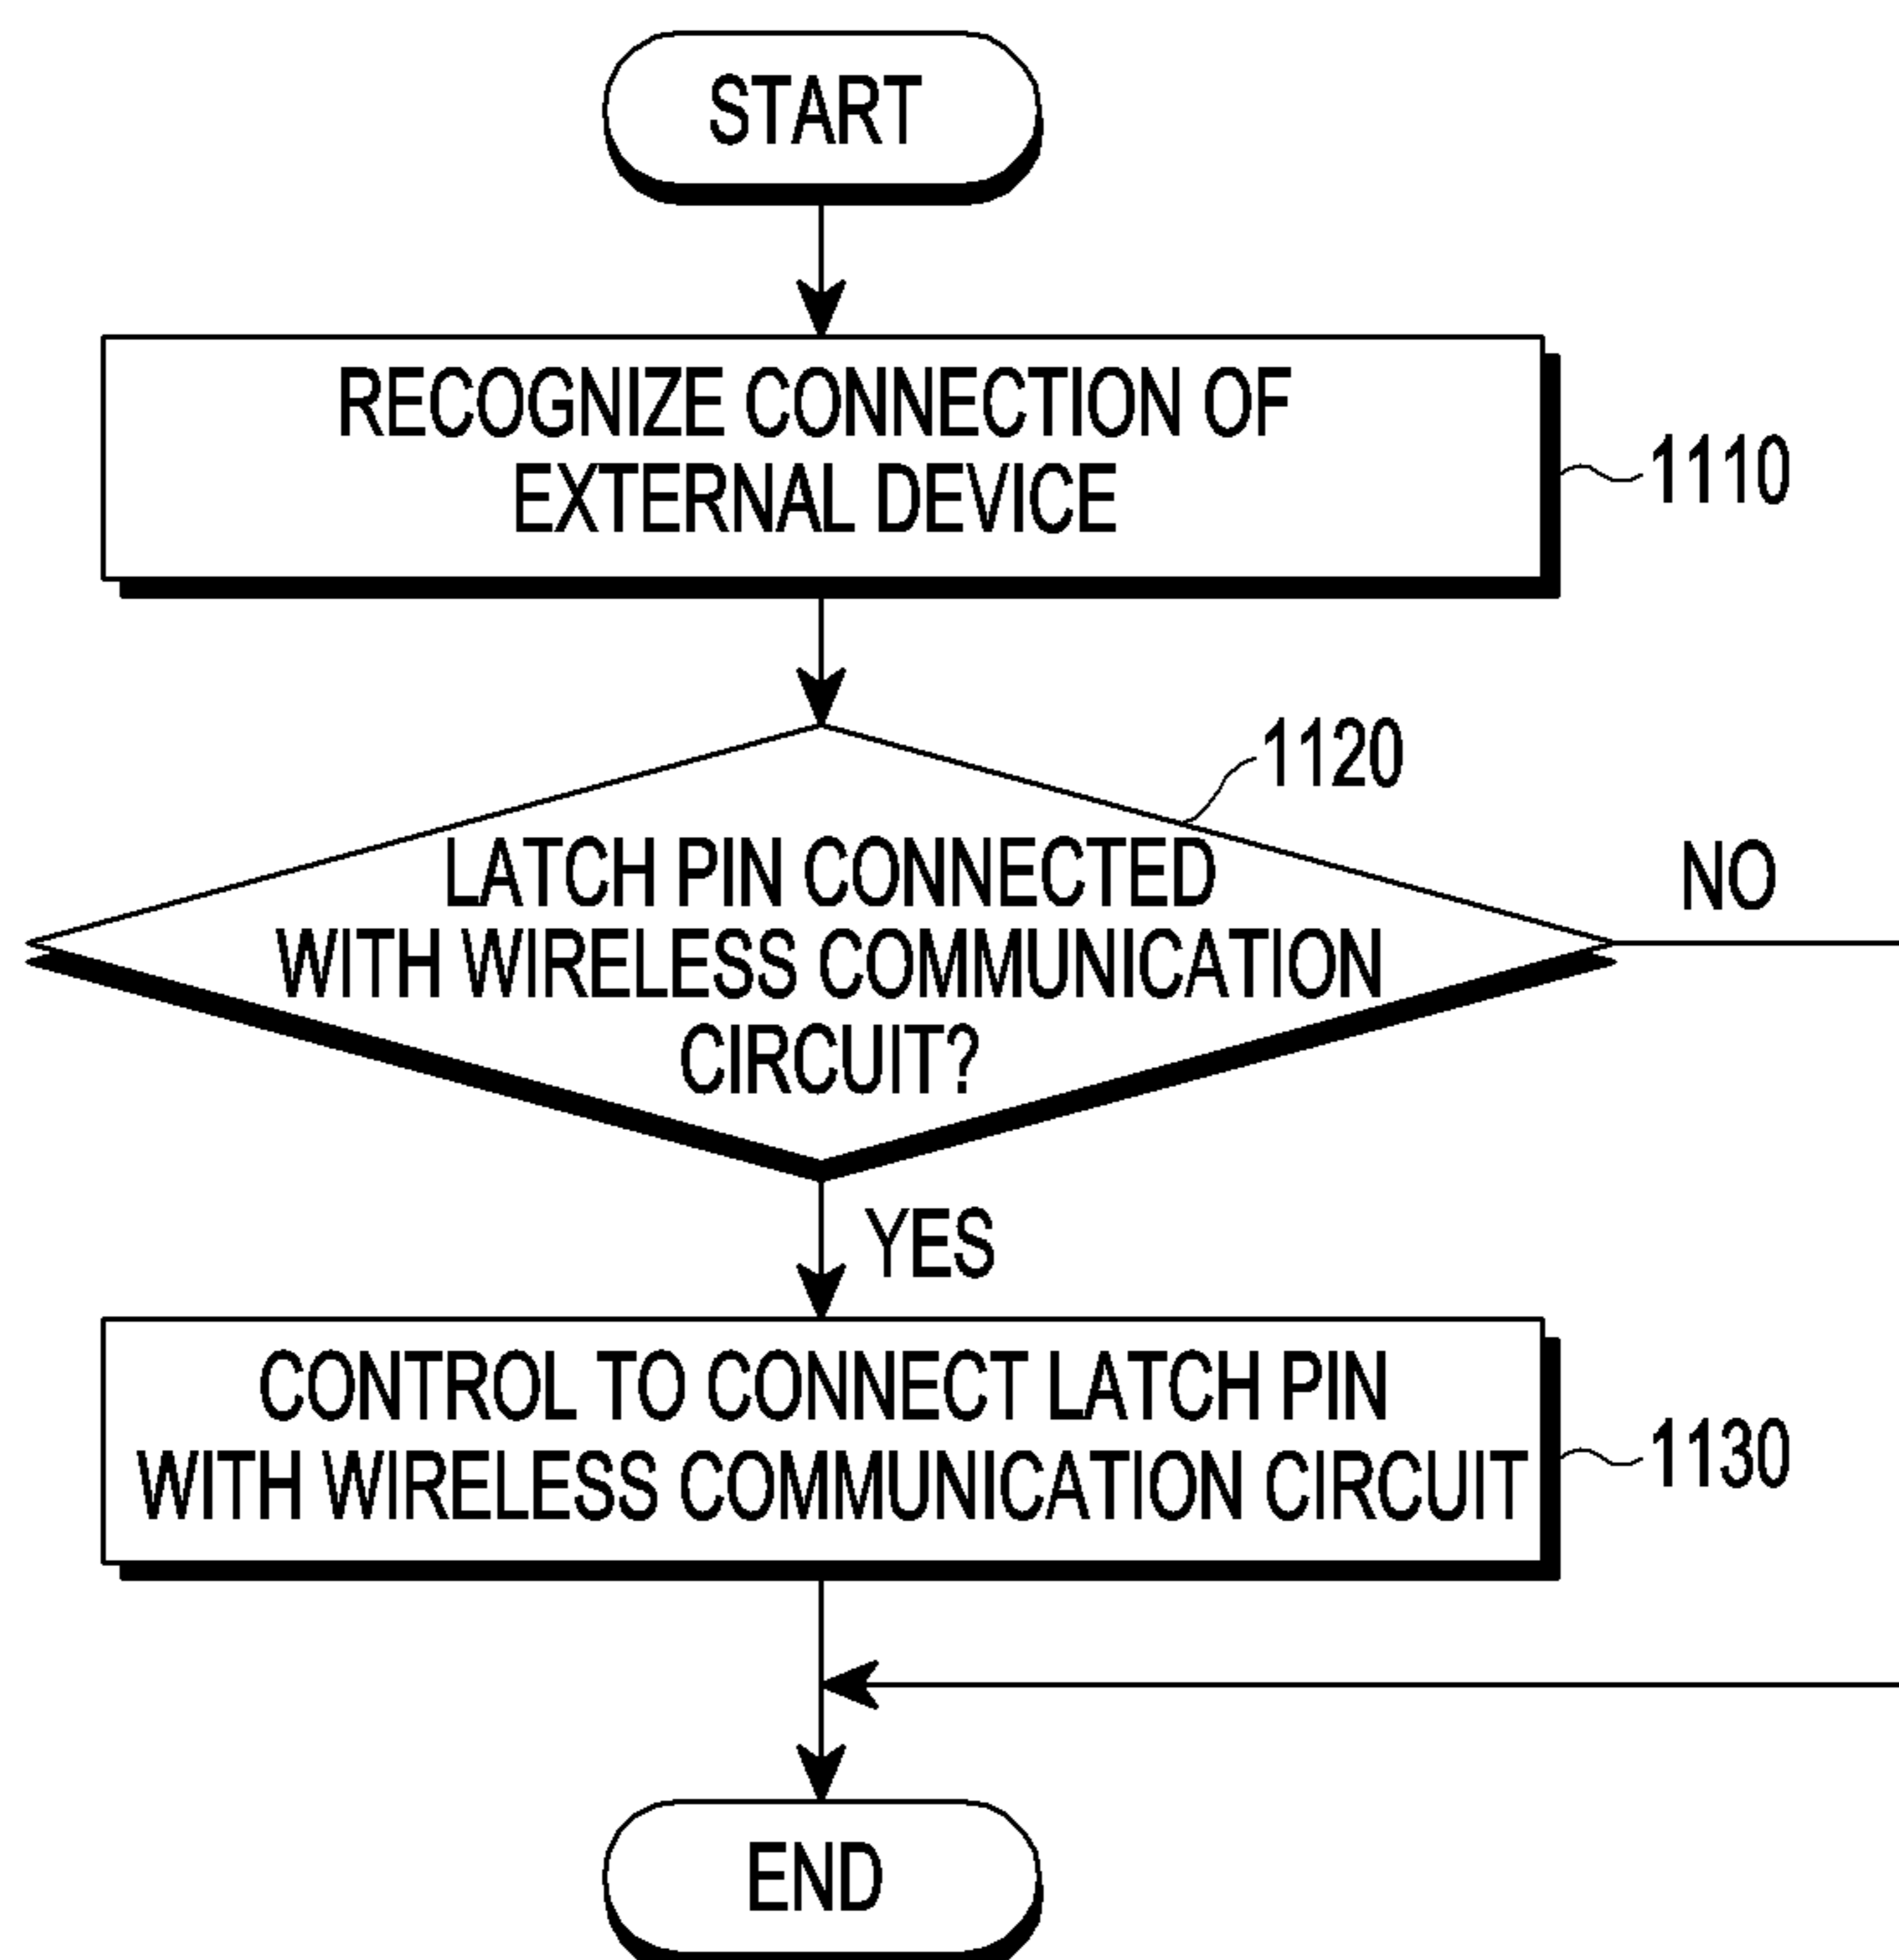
START

RECOGNIZE CONNECTION OF EXTERNAL DEVICE

1110

1120

LATCH PIN CONNECTED WITH WIRELESS COMMUNICATION CIRCUIT?

NO

YES

CONTROL TO CONNECT LATCH PIN WITH WIRELESS COMMUNICATION CIRCUIT

1130

END